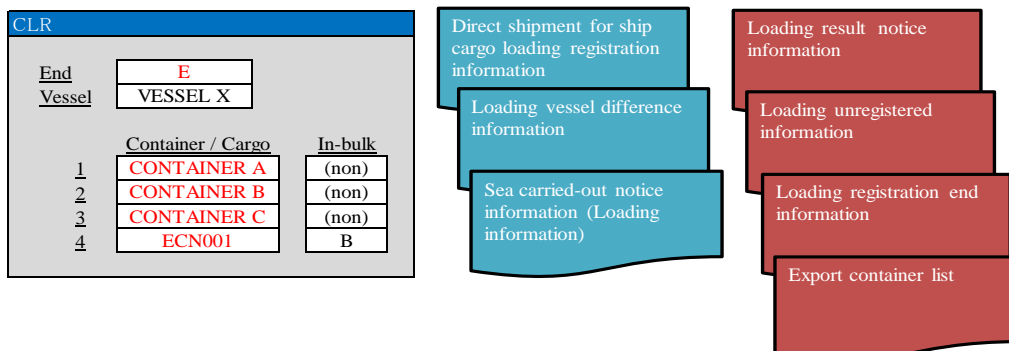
CLR

End E
Vessel VESSEL X

| | Container / Cargo | In-bulk |
|---|---|---|
| 1 | CONTAINER A | (non) |
| 2 | CONTAINER B | (non) |
| 3 | CONTAINER C | (non) |
| 4 | ECN001 | B |

Direct shipment for ship cargo loading registration information

Loading vessel difference information

Sea carried-out notice information (Loading information)

Loading result notice information

Loading unregistered information

Loading registration end information

Export container list